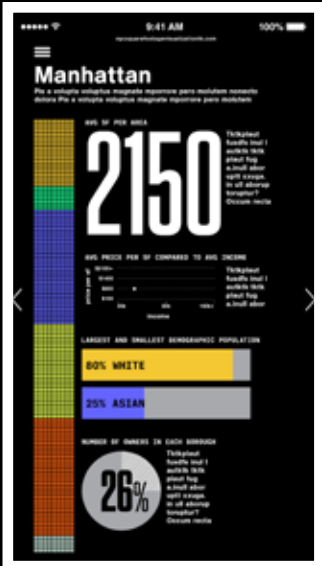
9:41 AM

100%

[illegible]

Manhattan

Pis a volupta voluptus magnate mporrore paro molutem nonecto dolora Pis a volupta voluptus magnate mporrore paro molutem

AVG SF PER AREA

2150

Thikplaut fuodfs inul I aulktk tktk plaut fug a.inull abor uptl cxuga. in ull aborup torupfur? Occum recta

AVG PRICE PER SF COMPARED TO AVG INCOME

Thikplaut fuodfs inul I aulktk tktk plaut fug a.inull abor

LARGEST AND SMALLEST DEMOGRAPHIC POPULATION

80% WHITE

25% ASIAN

NUMBER OF OWNERS IN EACH BOROUGH

26%

Thikplaut fuodfs inul I aulktk tktk plaut fug a.inull abor uptl cxuga. in ull aborup torupfur? Occum recta